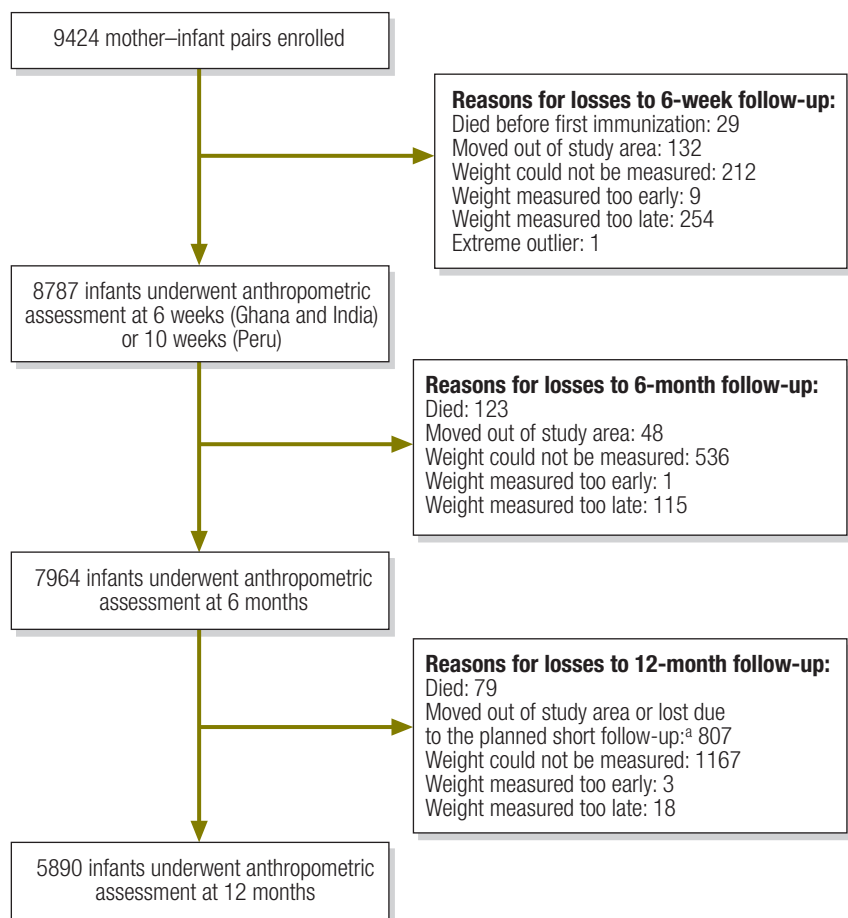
9424 mother–infant pairs enrolled

**Reasons for losses to 6-week follow-up:**
Died before first immunization: 29
Moved out of study area: 132
Weight could not be measured: 212
Weight measured too early: 9
Weight measured too late: 254
Extreme outlier: 1

8787 infants underwent anthropometric assessment at 6 weeks (Ghana and India) or 10 weeks (Peru)

**Reasons for losses to 6-month follow-up:**
Died: 123
Moved out of study area: 48
Weight could not be measured: 536
Weight measured too early: 1
Weight measured too late: 115

7964 infants underwent anthropometric assessment at 6 months

**Reasons for losses to 12-month follow-up:**
Died: 79
Moved out of study area or lost due to the planned short follow-up:$^a$ 807
Weight could not be measured: 1167
Weight measured too early: 3
Weight measured too late: 18

5890 infants underwent anthropometric assessment at 12 months